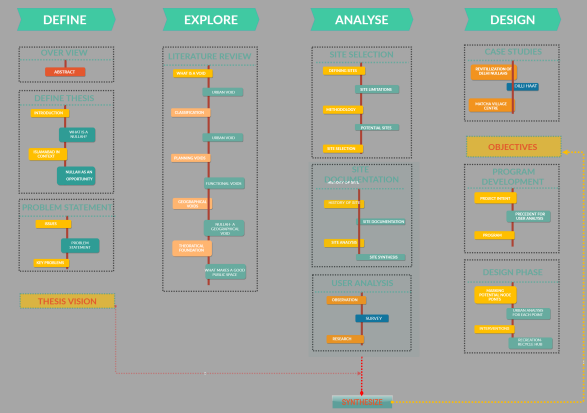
DEFINE

EXPLORE

ANALYSE

DESIGN

OVERVIEW

ABSTRACT

DEFINE THESIS

INTRODUCTION

WHAT IS A NULLAH?

CLEANSING IN CONTEXT

NULLAH AS AN OPPORTUNITY

PROBLEM STATEMENT

ISSUES

PROBLEM STATEMENT

SITE PROBLEM

THESIS VISION

LITERATURE REVIEW

WHAT IS A VOID

URBAN VOID

CLASSIFICATION

URBAN VOID

PLANNING VOIDS

FUNCTIONAL VOIDS

GEOGRAPHICAL VOIDS

NULLAH: A GEOGRAPHICAL VOID

THEORETICAL FOUNDATION

WHAT MAKES A GOOD PUBLIC SPACE

SITE SELECTION

DEFINING SITE

SITE LIMITATIONS

METHODOLOGY

POTENTIAL SITE

SITE SELECTION

SITE DOCUMENTATION

HISTORY OF SITE

HISTORY OF SITE

SITE DOCUMENTATION

SITE ANALYSIS

SITE SYNTHESIS

USER ANALYSIS

OBSERVATION

SURVEY

RESEARCH

SYNTHESIS

CASE STUDIES

REVITALIZATION OF DELHI NULLAHS

DILLI HAAT

HAUZ KHAS VILLAGE CENTRE

OBJECTIVES

PROGRAM DEVELOPMENT

PROJECT INTENT

PRECEDENT FOR USER ANALYSIS

PROGRAM

DESIGN PHASE

FINDING POTENTIAL NODE POINTS

UNDERSTANDING FOR EACH POINT

INTERVENTIONS

RECREATION RECYCLE HUB